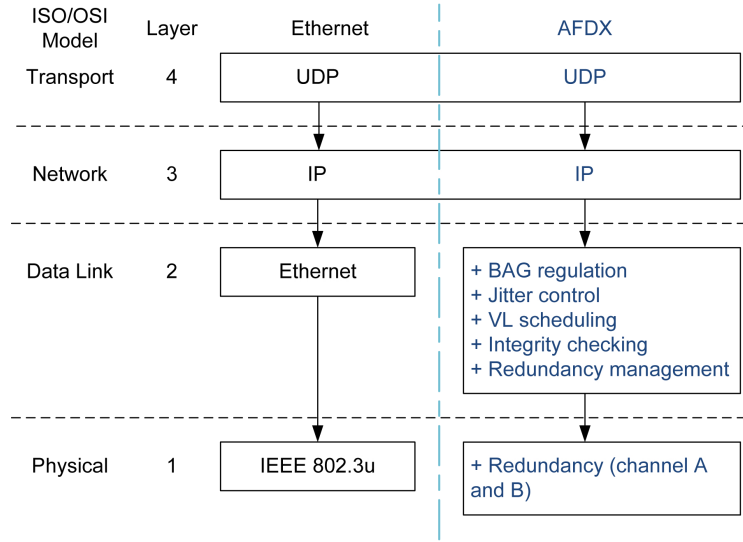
| ISO/OSI Model | Layer | Ethernet | AFDX |
|---|---|---|---|
| Transport | 4 | UDP | UDP |
| Network | 3 | IP | IP |
| Data Link | 2 | Ethernet | + BAG regulation<br>+ Jitter control<br>+ VL scheduling<br>+ Integrity checking<br>+ Redundancy management |
| Physical | 1 | IEEE 802.3u | + Redundancy (channel A and B) |